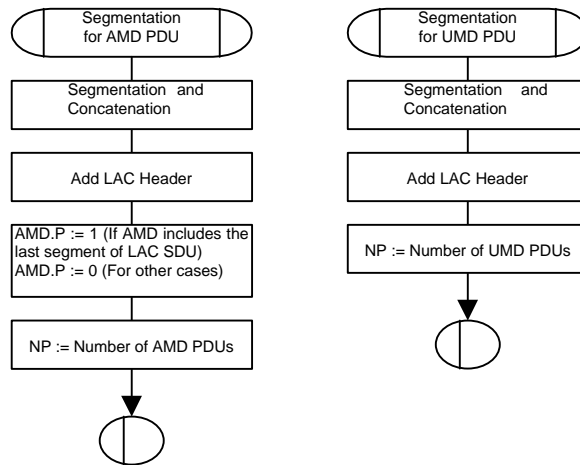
Segmentation for AMD PDU

Segmentation and Concatenation

Add LAC Header

AMD.P := 1 (If AMD includes the last segment of LAC SDU)
AMD.P := 0 (For other cases)

NP := Number of AMD PDUs

Segmentation for UMD PDU

Segmentation and Concatenation

Add LAC Header

NP := Number of UMD PDUs